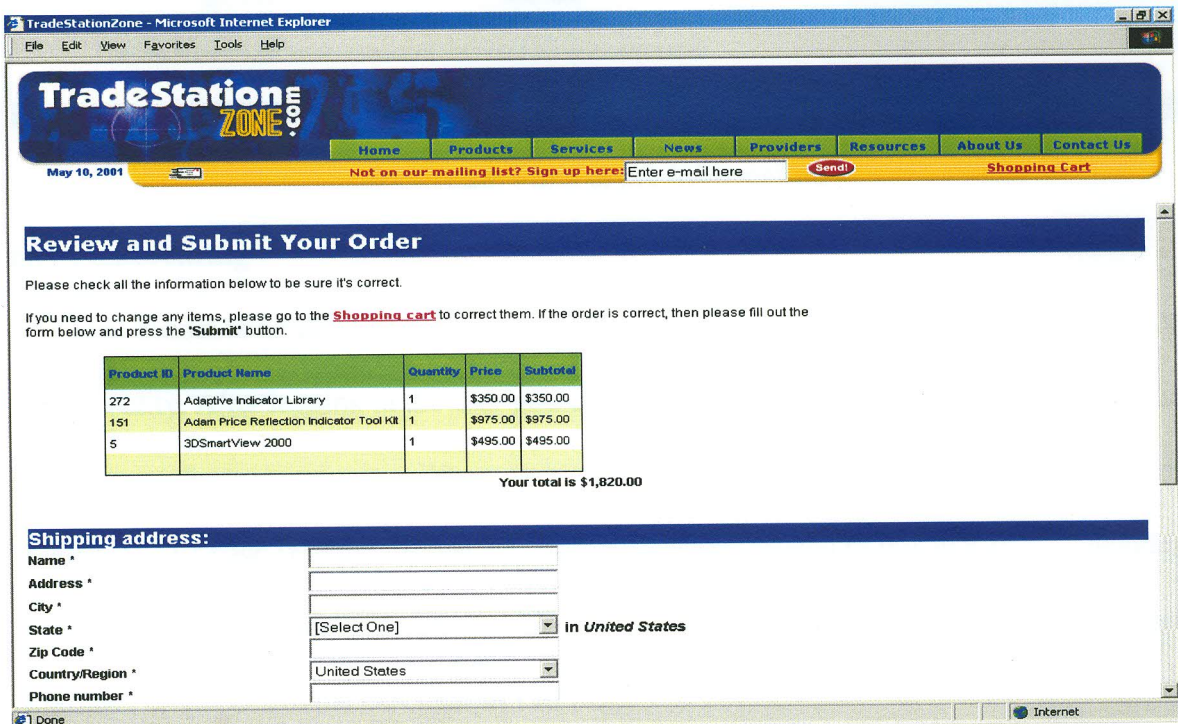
TradeStationZone - Microsoft Internet Explorer

File Edit View Favorites Tools Help

TradeStation ZONE .com

Home Products Services News Providers Resources About Us Contact Us

May 10, 2001

Not on our mailing list? Sign up here: Enter e-mail here Send!

Shopping Cart

Review and Submit Your Order

Please check all the information below to be sure it's correct.

If you need to change any items, please go to the Shopping cart to correct them. If the order is correct, then please fill out the form below and press the "Submit" button.

| Product ID | Product Name | Quantity | Price | Subtotal |
|---|---|---|---|---|
| 272 | Adaptive Indicator Library | 1 | \$350.00 | \$350.00 |
| 151 | Adam Price Reflection Indicator Tool Kit | 1 | \$975.00 | \$975.00 |
| 5 | 3DSmartView 2000 | 1 | \$495.00 | \$495.00 |
| | | | | |

Your total is \$1,820.00

Shipping address:

Name *

Address *

City *

State * [Select One] in United States

Zip Code *

Country/Region * United States

Phone number *

Done

Internet